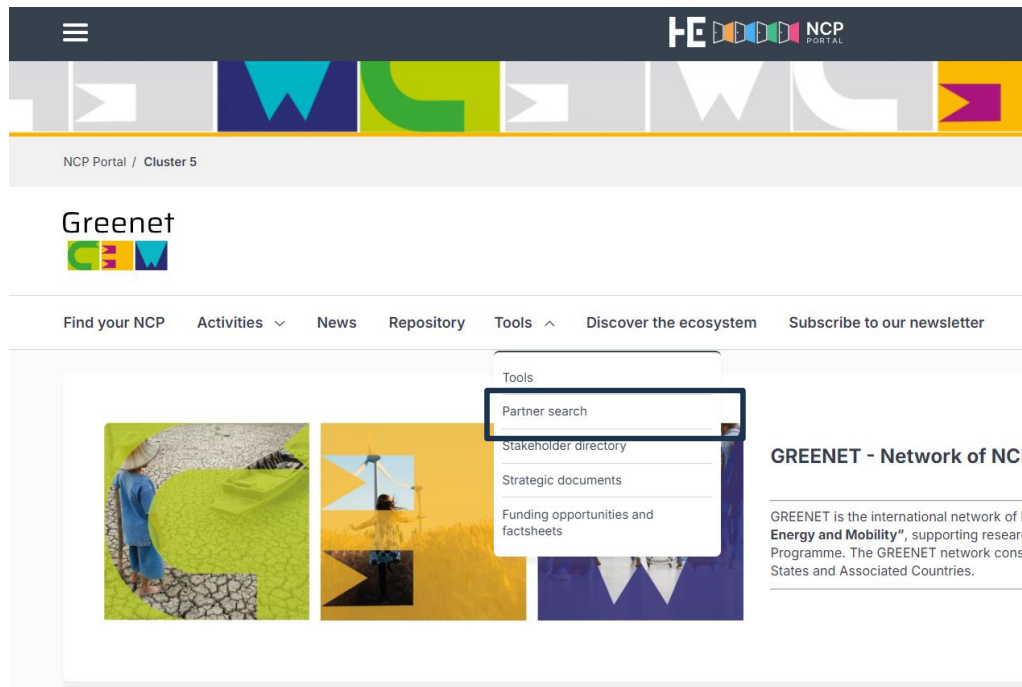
HE NCP PORTAL

NCP Portal / Cluster 5

Greenet

Find your NCP Activities News Repository Tools Discover the ecosystem Subscribe to our newsletter

Tools
Partner search
Stakeholder directory
Strategic documents
Funding opportunities and factsheets

GREENET - Network of NC

GREENET is the international network of Energy and Mobility", supporting resea Programme. The GREENET network cons States and Associated Countries.